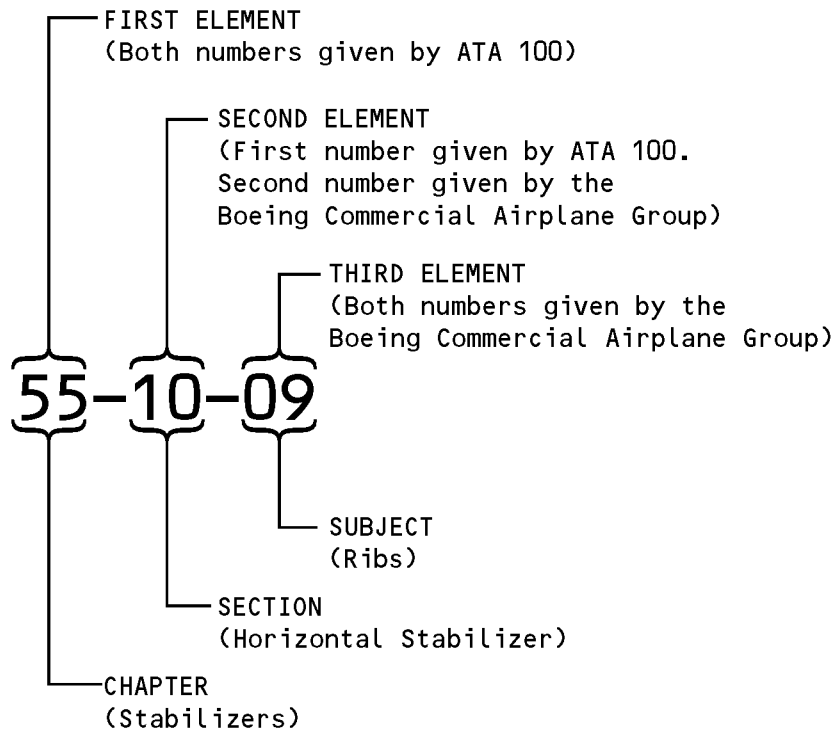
FIRST ELEMENT
(Both numbers given by ATA 100)

SECOND ELEMENT
(First number given by ATA 100. Second number given by the Boeing Commercial Airplane Group)

THIRD ELEMENT
(Both numbers given by the Boeing Commercial Airplane Group)

55-10-09

SUBJECT
(Ribs)

SECTION
(Horizontal Stabilizer)

CHAPTER
(Stabilizers)